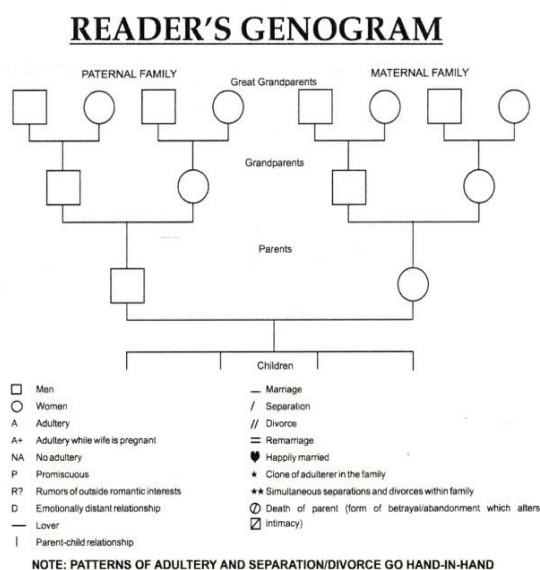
READER'S GENOGRAM

PATERNAL FAMILY

Great Grandparents

MATERNAL FAMILY

Grandparents

Parents

Children

☐ Men
○ Women
A Adultery
A+ Adultery while wife is pregnant
NA No adultery
P Promiscuous
R? Rumors of outside romantic interests
D Emotionally distant relationship
— Lover
| Parent-child relationship

— Marriage
/ Separation
// Divorce
= Remarriage
♥ Happily married
* Clone of adulterer in the family
** Simultaneous separations and divorces within family
⊘ Death of parent (form of betrayal/abandonment which alters
⊠ intimacy)

NOTE: PATTERNS OF ADULTERY AND SEPARATION/DIVORCE GO HAND-IN-HAND